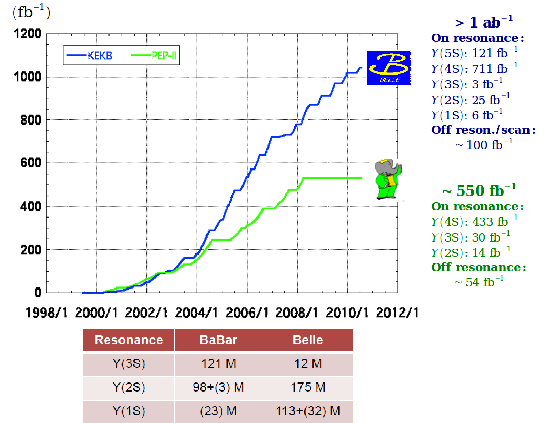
$(\text{fb}^{-1})$

1200
1000
800
600
400
200
0

KEKB
PEP-II

1998/1 2000/1 2002/1 2004/1 2006/1 2008/1 2010/1 2012/1

B

> 1 ab$^{-1}$
On resonance:
$\Upsilon$(5S): 121 fb$^{-1}$
$\Upsilon$(4S): 711 fb$^{-1}$
$\Upsilon$(3S): 3 fb$^{-1}$
$\Upsilon$(2S): 25 fb$^{-1}$
$\Upsilon$(1S): 6 fb$^{-1}$
Off reson./scan:
~100 fb$^{-1}$

~ 550 fb$^{-1}$
On resonance:
$\Upsilon$(4S): 433 fb$^{-1}$
$\Upsilon$(3S): 30 fb$^{-1}$
$\Upsilon$(2S): 14 fb$^{-1}$
Off resonance:
~54 fb$^{-1}$

| Resonance | BaBar | Belle |
|---|---|---|
| Y(3S) | 121 M | 12 M |
| Y(2S) | 98+(3) M | 175 M |
| Y(1S) | (23) M | 113+(32) M |